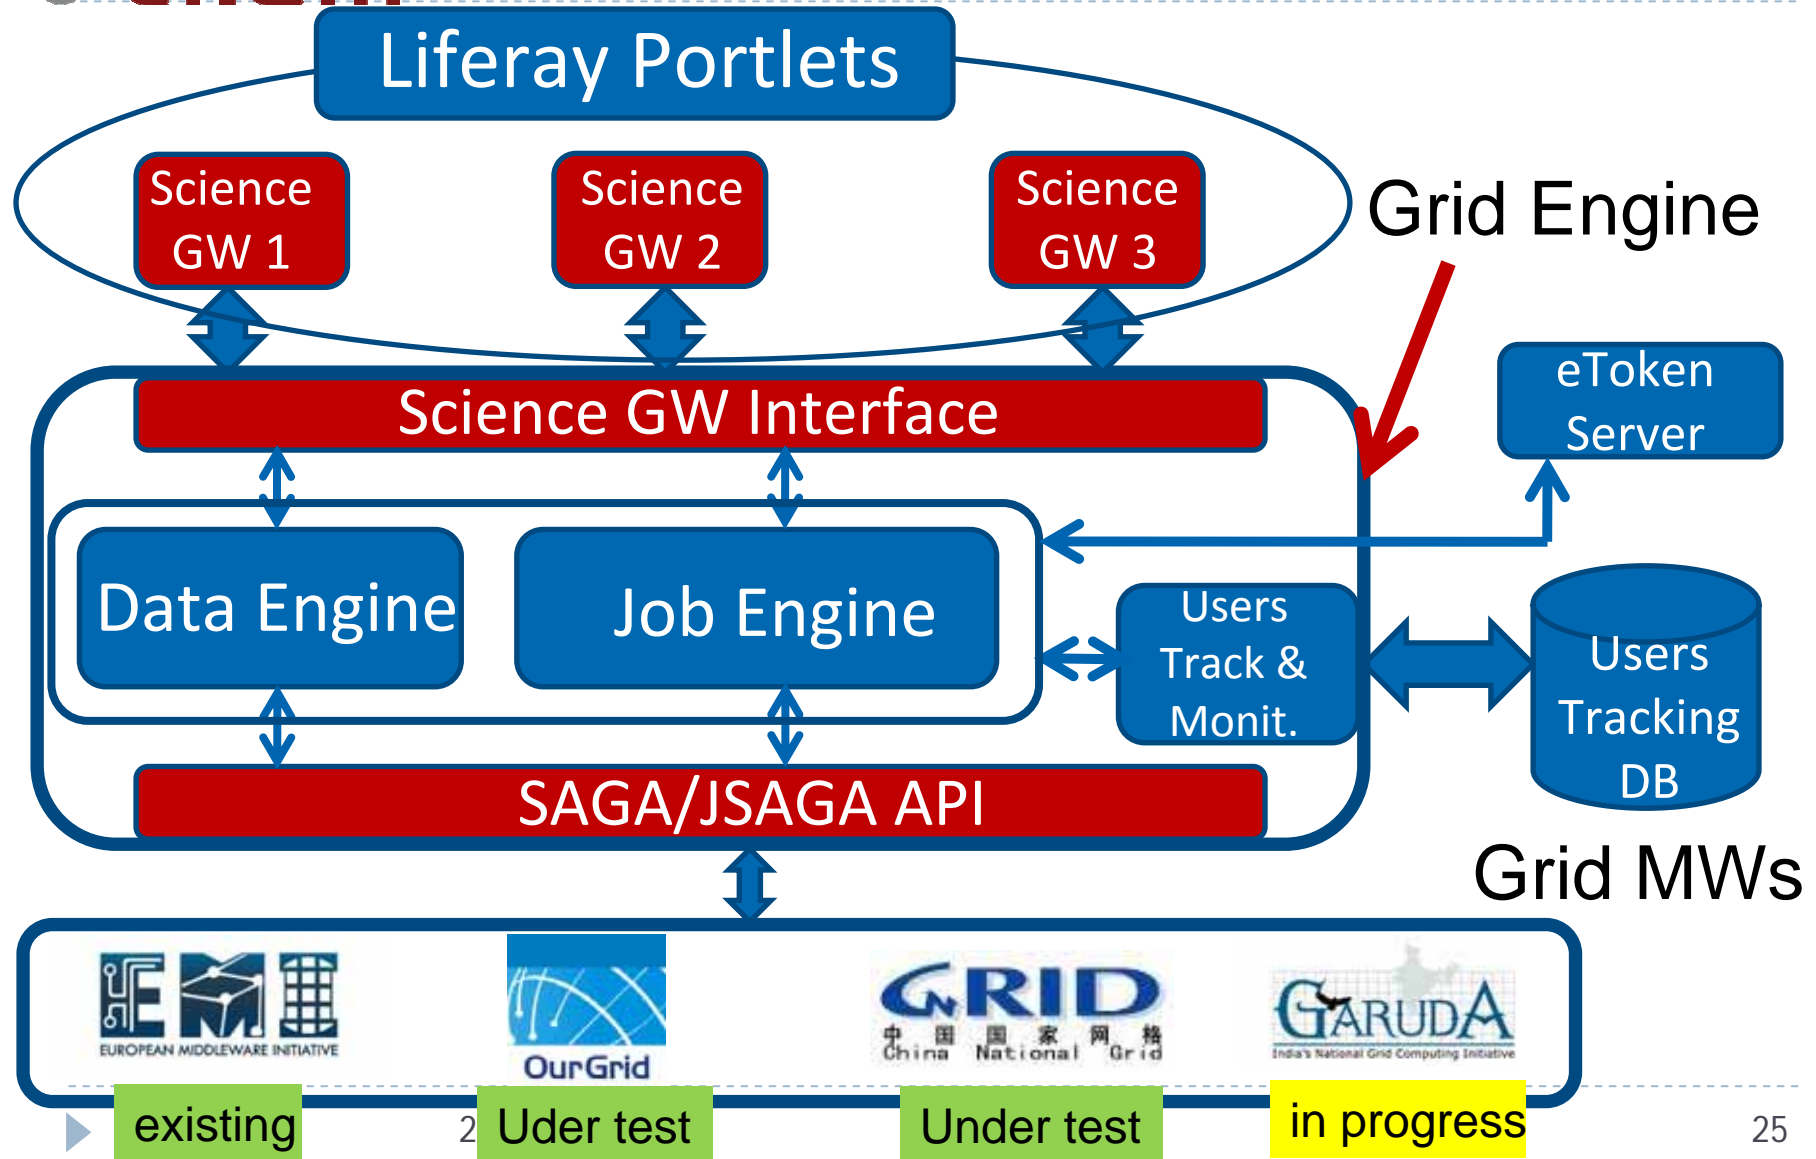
Liferay Portlets

Science GW 1

Science GW 2

Science GW 3

Grid Engine

eToken Server

Science GW Interface

Data Engine

Job Engine

Users Track & Monit.

Users Tracking DB

SAGA/JSAGA API

Grid MWs

EMI
EUROPEAN MIDDLEWARE INITIATIVE

OurGrid

GRID
中 国 国 家 网 格
China National Grid

GARUDA
India's National Grid Computing Initiative

existing

2

Uder test

Under test

in progress

25